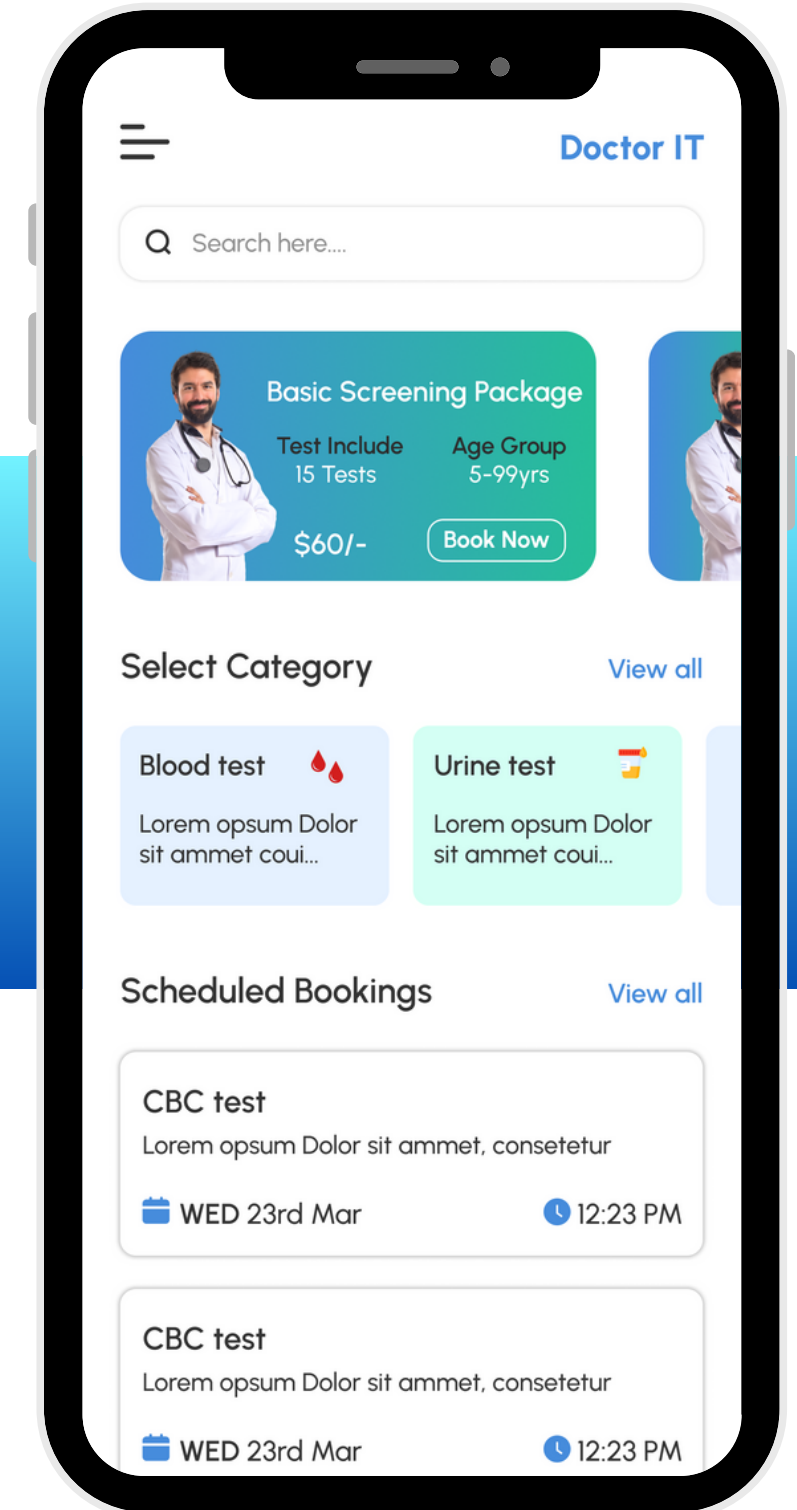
Doctor IT

Search here....

Basic Screening Package

Test Include
15 Tests

Age Group
5-99yrs

$60/-

Book Now

Select Category

View all

Blood test

Lorem opsum Dolor sit ammet coui...

Urine test

Lorem opsum Dolor sit ammet coui...

Scheduled Bookings

View all

CBC test

Lorem opsum Dolor sit ammet, consetetur

WED 23rd Mar

12:23 PM

CBC test

Lorem opsum Dolor sit ammet, consetetur

WED 23rd Mar

12:23 PM